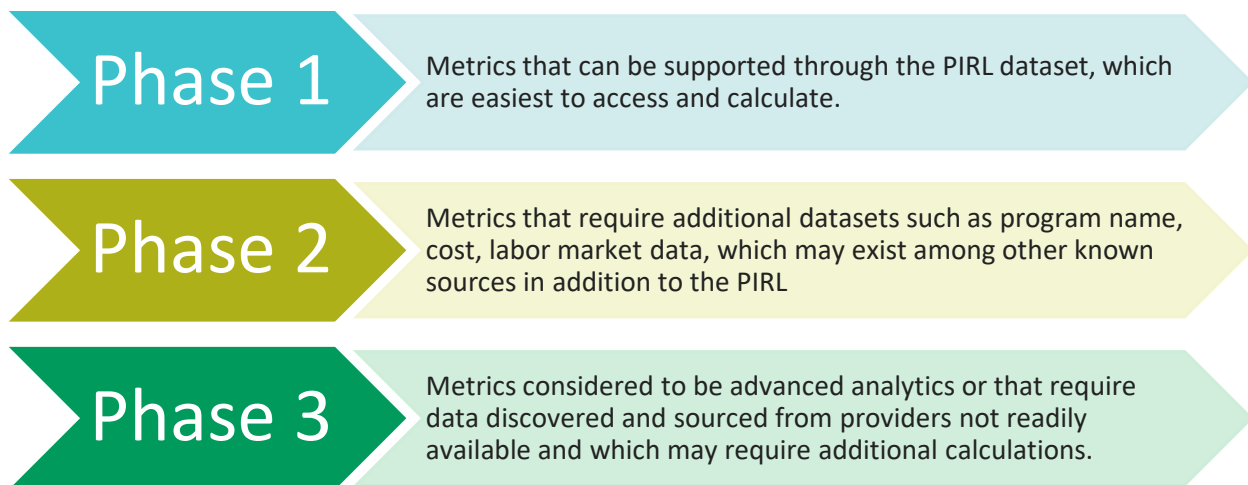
Phase 1

Metrics that can be supported through the PIRL dataset, which are easiest to access and calculate.

Phase 2

Metrics that require additional datasets such as program name, cost, labor market data, which may exist among other known sources in addition to the PIRL

Phase 3

Metrics considered to be advanced analytics or that require data discovered and sourced from providers not readily available and which may require additional calculations.